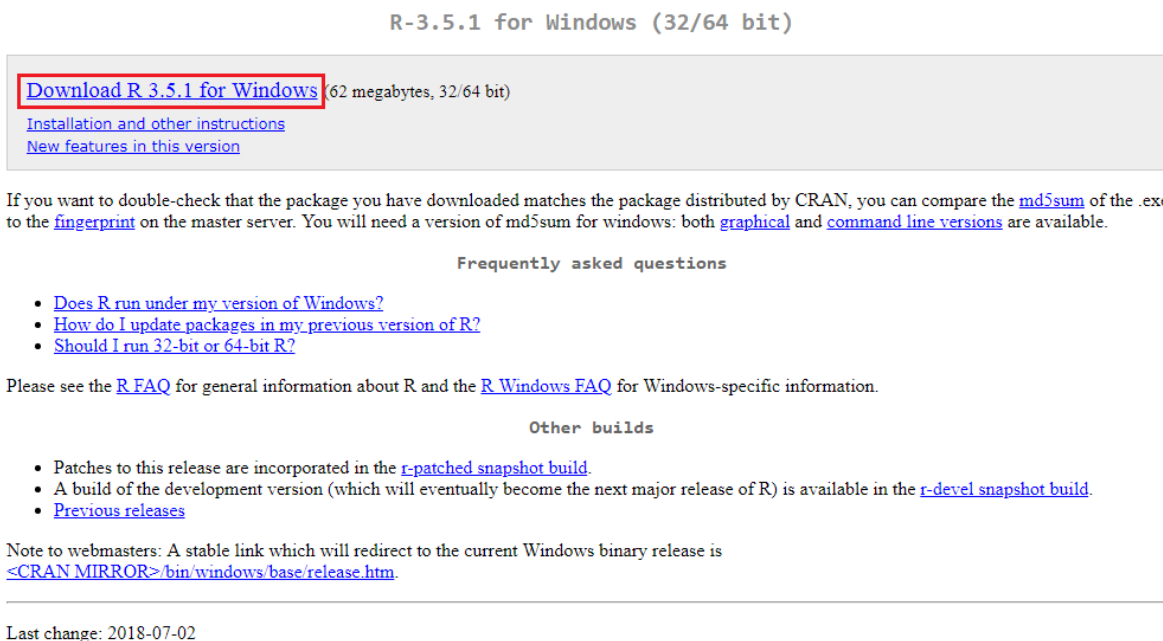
R-3.5.1 for Windows (32/64 bit)

Download R 3.5.1 for Windows (62 megabytes, 32/64 bit)
Installation and other instructions
New features in this version

If you want to double-check that the package you have downloaded matches the package distributed by CRAN, you can compare the md5sum of the .ex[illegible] to the fingerprint on the master server. You will need a version of md5sum for windows: both graphical and command line versions are available.

Frequently asked questions

- Does R run under my version of Windows?
- How do I update packages in my previous version of R?
- Should I run 32-bit or 64-bit R?

Please see the R FAQ for general information about R and the R Windows FAQ for Windows-specific information.

Other builds

- Patches to this release are incorporated in the r-patched snapshot build.
- A build of the development version (which will eventually become the next major release of R) is available in the r-devel snapshot build.
- Previous releases

Note to webmasters: A stable link which will redirect to the current Windows binary release is <CRAN MIRROR>/bin/windows/base/release.htm.

Last change: 2018-07-02